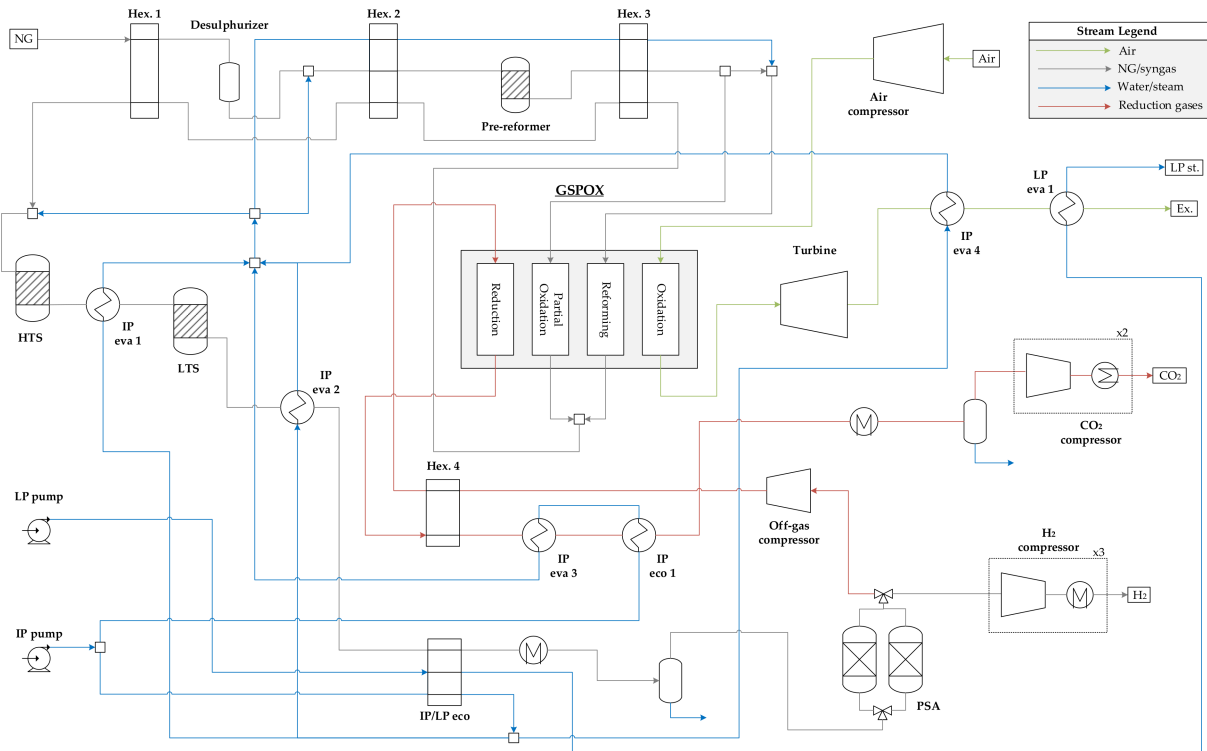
NG
Hex. 1
Desulphurizer
Hex. 2
Hex. 3
Pre-reformer
Air
Air compressor

Stream Legend
Air
NG/syngas
Water/steam
Reduction gases

GSPOX
Reduction
Partial Oxidation
Reforming
Oxidation

LP eva 1
LP st.
Ex.
IP eva 4
Turbine

HTS
IP eva 1
LTS
IP eva 2

x2
$CO_2$
$CO_2$ compressor

Hex. 4
Off-gas compressor
LP pump
IP eva 3
IP eco 1

$H_2$ compressor
x3
$H_2$

IP pump
IP/LP eco
PSA